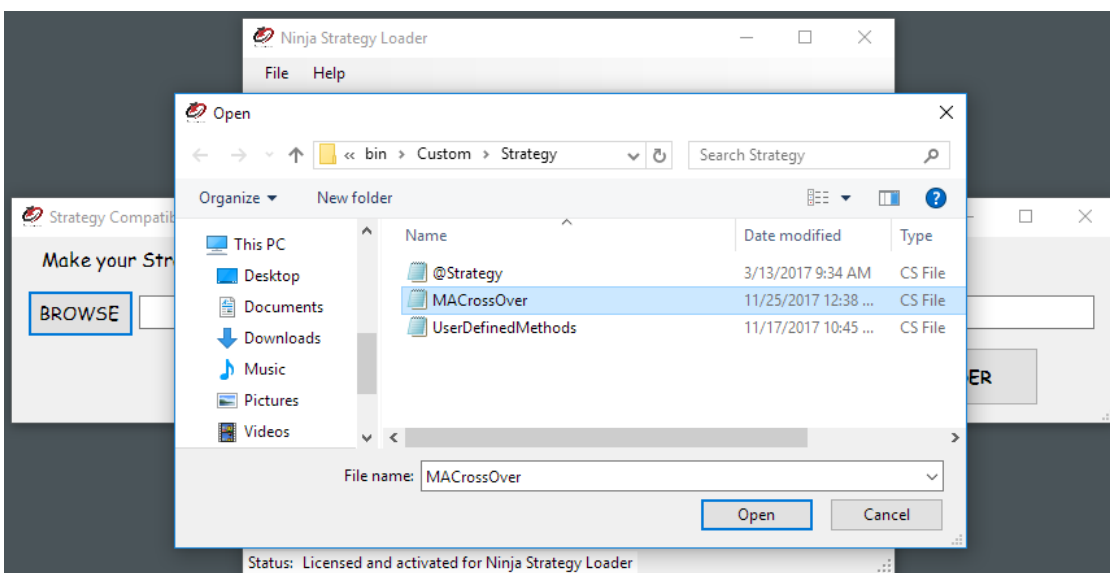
Ninja Strategy Loader

File Help

Open

« bin › Custom › Strategy

Search Strategy

Organize ▾ New folder

This PC
Desktop
Documents
Downloads
Music
Pictures
Videos

| Name | Date modified | Type |
|---|---|---|
| @Strategy | 3/13/2017 9:34 AM | CS File |
| MACrossOver | 11/25/2017 12:38 ... | CS File |
| UserDefinedMethods | 11/17/2017 10:45 ... | CS File |

File name: MACrossOver

Open Cancel

Strategy Compatib

Make your Str

BROWSE

ER

Status: Licensed and activated for Ninja Strategy Loader